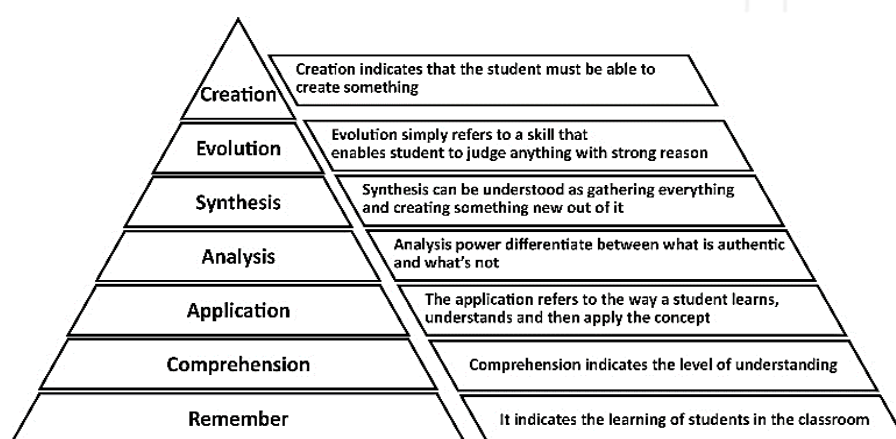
Creation

Creation indicates that the student must be able to create something

Evolution

Evolution simply refers to a skill that enables student to judge anything with strong reason

Synthesis

Synthesis can be understood as gathering everything and creating something new out of it

Analysis

Analysis power differentiate between what is authentic and what's not

Application

The application refers to the way a student learns, understands and then apply the concept

Comprehension

Comprehension indicates the level of understanding

Remember

It indicates the learning of students in the classroom